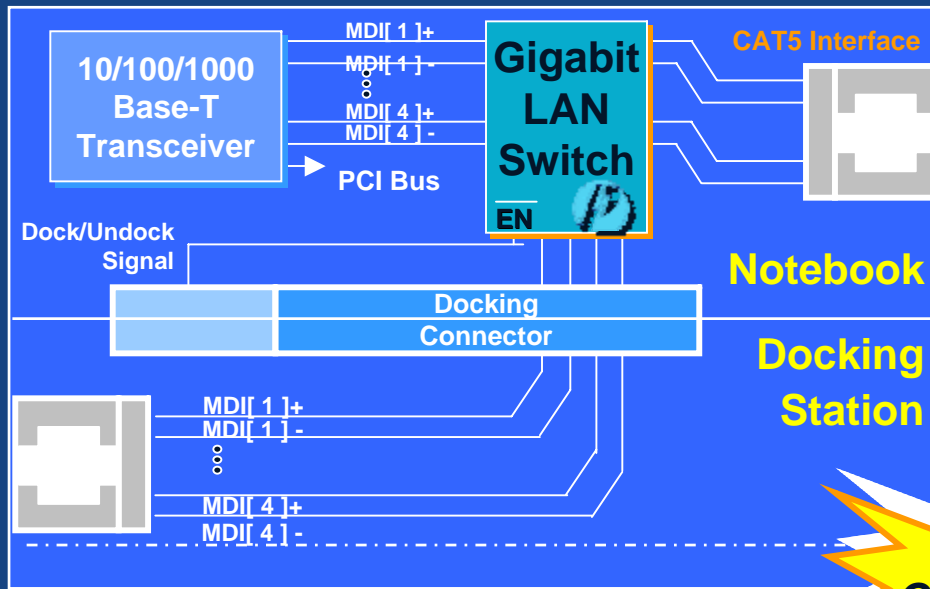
10/100/1000 Base-T Transceiver

MDI[ 1 ]+
MDI[ 1 ] -
MDI[ 4 ]+
MDI[ 4 ] -

PCI Bus

Gigabit LAN Switch

EN

CAT5 Interface

Dock/Undock Signal

Notebook

Docking Connector

Docking Station

MDI[ 1 ]+
MDI[ 1 ] -
MDI[ 4 ]+
MDI[ 4 ] -